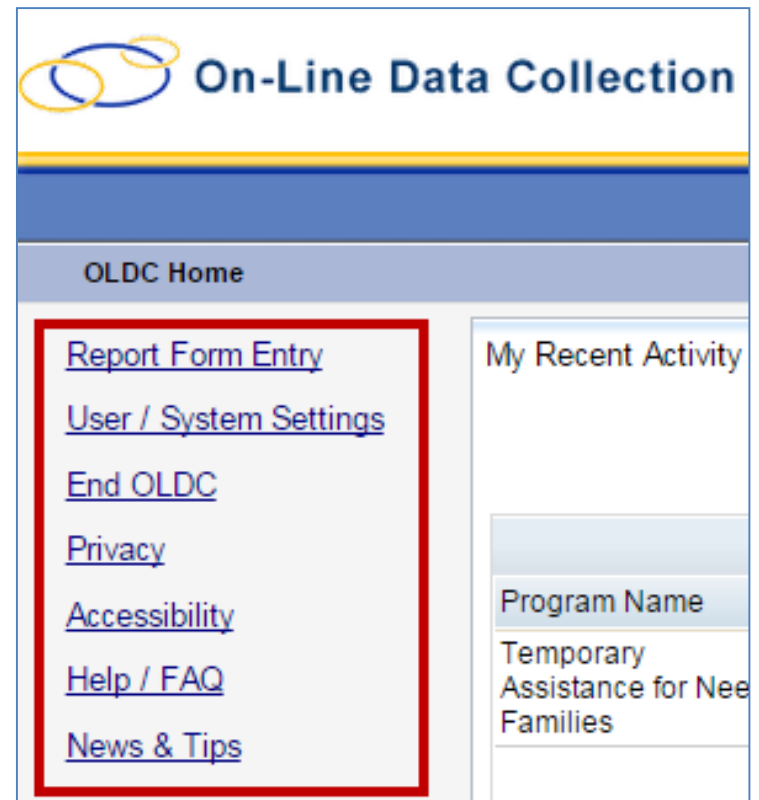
On-Line Data Collection

OLDC Home

Report Form Entry

User / System Settings

End OLDC

Privacy

Accessibility

Help / FAQ

News & Tips

My Recent Activity

| Program Name |
|---|
| Temporary Assistance for Nee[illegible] Families |